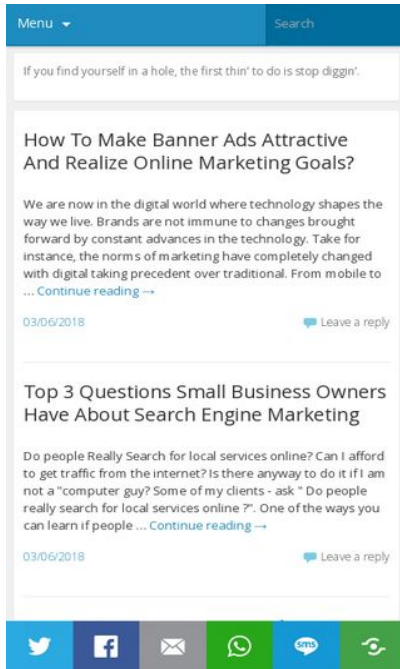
Menu

Search

If you find yourself in a hole, the first thin' to do is stop diggin'.

How To Make Banner Ads Attractive And Realize Online Marketing Goals?

We are now in the digital world where technology shapes the way we live. Brands are not immune to changes brought forward by constant advances in the technology. Take for instance, the norms of marketing have completely changed with digital taking precedent over traditional. From mobile to … Continue reading →

03/06/2018

Leave a reply

Top 3 Questions Small Business Owners Have About Search Engine Marketing

Do people Really Search for local services online? Can I afford to get traffic from the internet? Is there anyway to do it if I am not a "computer guy? Some of my clients - ask " Do people really search for local services online ?". One of the ways you can learn if people … Continue reading →

03/06/2018

Leave a reply

sms